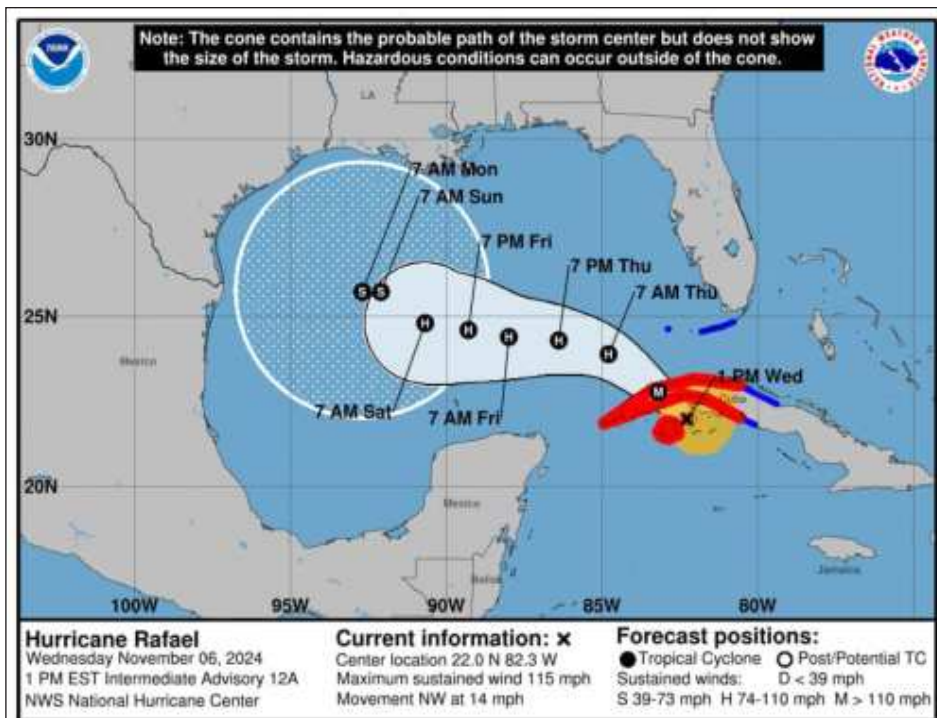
Note: The cone contains the probable path of the storm center but does not show the size of the storm. Hazardous conditions can occur outside of the cone.

NOAA

LA

30N

7 AM Mon
7 AM Sun
7 PM Fri
7 PM Thu
7 AM Thu

S S
H H H H H M

25N

Mexico

7 AM Sat
7 AM Fri
1 PM Wed

Cuba

20N

Mexico

Belize

Jamaica

100W 95W 90W 85W 80W

Hurricane Rafael
Wednesday November 06, 2024
1 PM EST Intermediate Advisory 12A
NWS National Hurricane Center

Current information: ✕
Center location 22.0 N 82.3 W
Maximum sustained wind 115 mph
Movement NW at 14 mph

Forecast positions:
● Tropical Cyclone ○ Post/Potential TC
Sustained winds: D < 39 mph
S 39-73 mph H 74-110 mph M > 110 mph